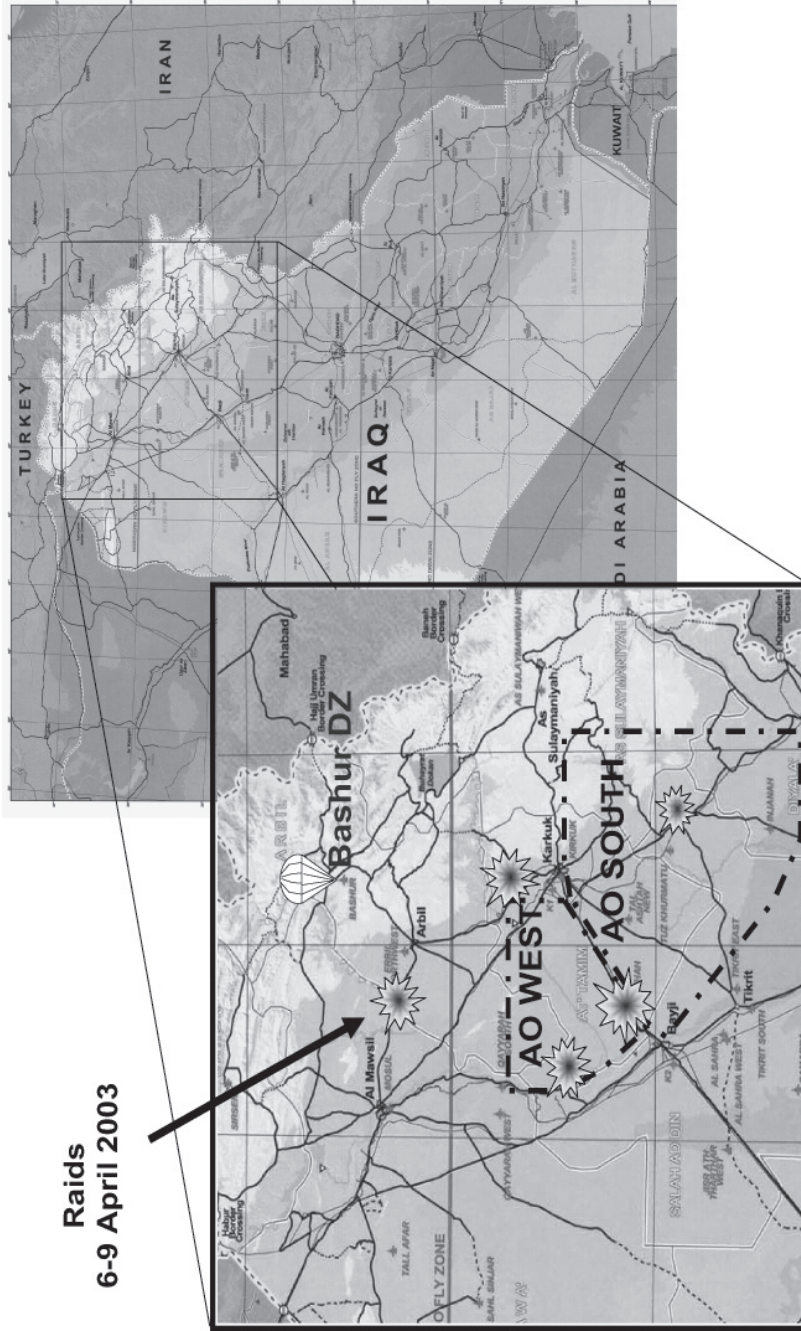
IRAN
TURKEY
KUWAIT
IRAQ
DI ARABIA
Raids
6-9 April 2003
Mahabad
Hajj Umran Border Crossing
Bashur DZ
Arbil
Bashur
Al Mawsil
Mosul
Karkuk
As Sulaymaniyah
AO WEST
AO SOUTH
Bayji
Tikrit
Tall Afar
Salah ad Din
At Tamim
Qayyarah West
Tikrit South
Tikrit East
Tuz Khurmatu
Al Sahra
Al Sahra West
Sarah Border Crossing
As Sulaymaniyah
Khanaqin Crossing
Diyala
Rabiah Border Crossing
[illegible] Fly Zone